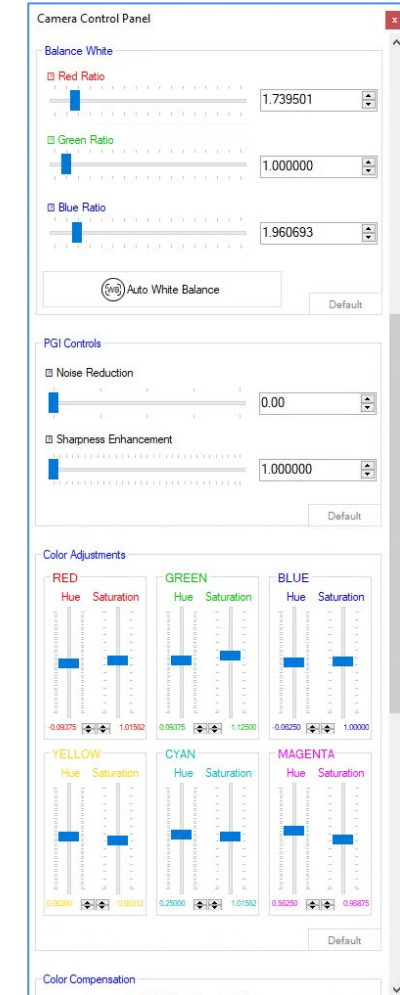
Camera Control Panel

x

Balance White

Red Ratio

1.739501

Green Ratio

1.000000

Blue Ratio

1.960693

WB Auto White Balance

Default

PGI Controls

Noise Reduction

0.00

Sharpness Enhancement

1.000000

Default

Color Adjustments

RED

Hue Saturation

-0.09375 1.01562

GREEN

Hue Saturation

0.09375 1.12500

BLUE

Hue Saturation

-0.06250 1.00000

YELLOW

Hue Saturation

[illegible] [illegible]

CYAN

Hue Saturation

0.25000 1.01562

MAGENTA

Hue Saturation

0.56250 0.90875

Default

Color Compensation